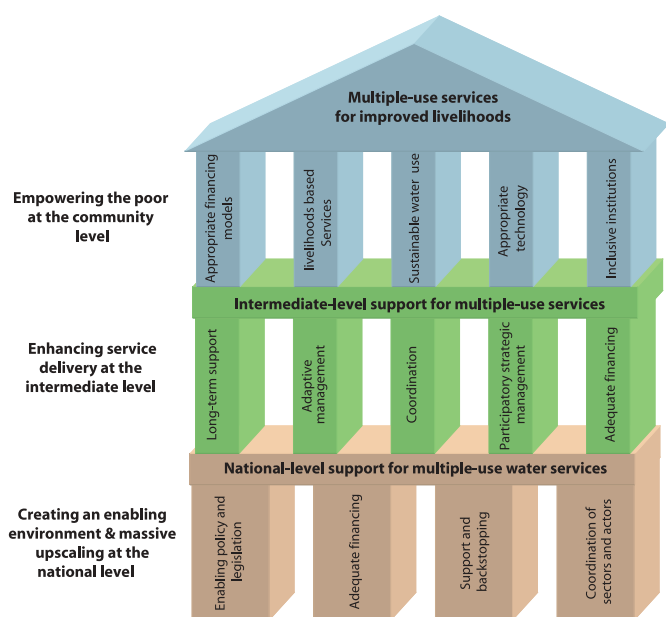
Multiple-use services for improved livelihoods

Empowering the poor at the community level

Appropriate financing models

livelihoods based Services

Sustainable water use

Appropriate technology

Inclusive institutions

Intermediate-level support for multiple-use services

Enhancing service delivery at the intermediate level

Long-term support

Adaptive management

Coordination

Participatory strategic management

Adequate financing

National-level support for multiple-use water services

Creating an enabling environment & massive upscaling at the national level

Enabling policy and legislation

Adequate financing

Support and backstopping

Coordination of sectors and actors